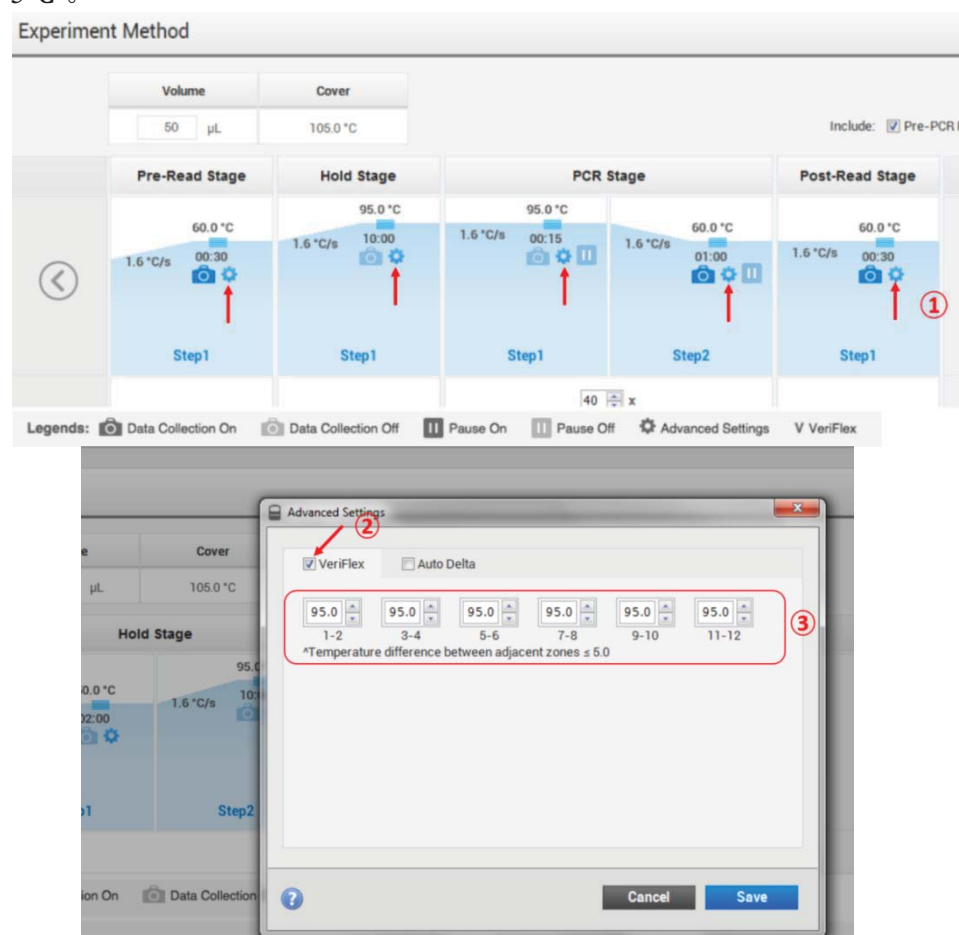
Experiment Method

| Volume | Cover |
|---|---|
| 50 µL | 105.0 °C |

Include: Pre-PCR

Pre-Read Stage

60.0 °C
1.6 °C/s
00:30

Step1

Hold Stage

95.0 °C
1.6 °C/s
10:00

Step1

PCR Stage

95.0 °C
1.6 °C/s
00:15

Step1

60.0 °C
1.6 °C/s
01:00

Step2

40 x

Post-Read Stage

60.0 °C
1.6 °C/s
00:30

Step1

①

Legends: Data Collection On Data Collection Off Pause On Pause Off Advanced Settings V VeriFlex

e Cover
µL 105.0 °C

Hold Stage

95.0
0.0 °C
1.6 °C/s
10:
02:00

1 Step2

ion On Data Collection

Advanced Settings

②

VeriFlex Auto Delta

| 95.0 | 95.0 | 95.0 | 95.0 | 95.0 | 95.0 |
|---|---|---|---|---|---|
| 1-2 | 3-4 | 5-6 | 7-8 | 9-10 | 11-12 |

^Temperature difference between adjacent zones ≤ 5.0

③

Cancel Save